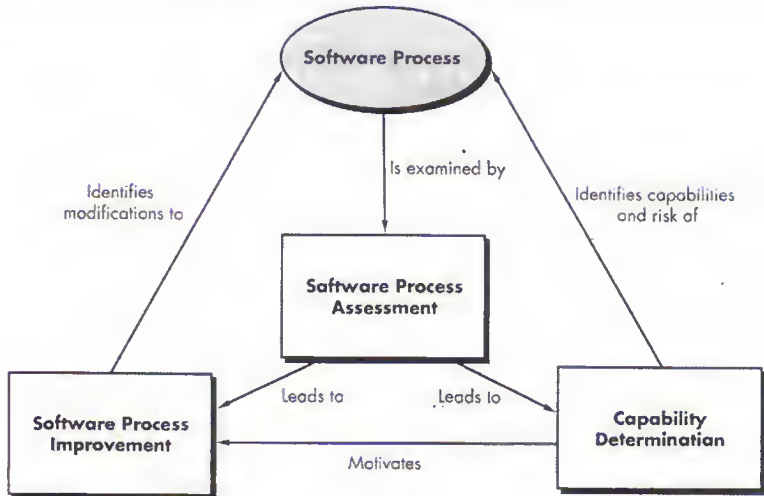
Software Process

Is examined by

Identifies modifications to

Identifies capabilities and risk of

Software Process Assessment

Leads to

Leads to

Software Process Improvement

Capability Determination

Motivates